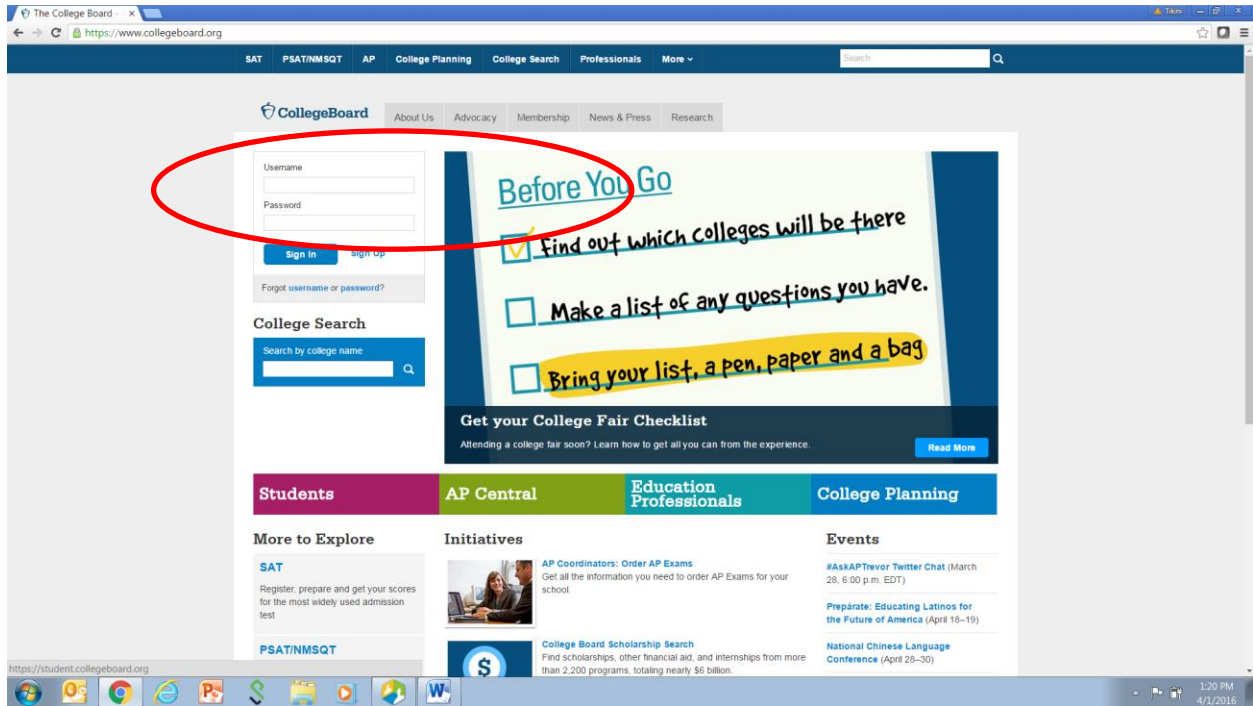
The College Board - ×

Tikes

https://www.collegeboard.org

SAT PSAT/NMSQT AP College Planning College Search Professionals More

Search

CollegeBoard About Us Advocacy Membership News & Press Research

Username

Password

Sign In Sign Up

Forgot username or password?

College Search

Search by college name

Before You Go

Find out which colleges will be there

Make a list of any questions you have.

Bring your list, a pen, paper and a bag

Get your College Fair Checklist

Attending a college fair soon? Learn how to get all you can from the experience.

Read More

Students AP Central Education Professionals College Planning

More to Explore

SAT

Register, prepare and get your scores for the most widely used admission test

PSAT/NMSQT

Initiatives

AP Coordinators: Order AP Exams
Get all the information you need to order AP Exams for your school.

College Board Scholarship Search
Find scholarships, other financial aid, and internships from more than 2,200 programs, totaling nearly $6 billion.

Events

#AskAPTrevor Twitter Chat (March 28, 6:00 p.m. EDT)

Prepárate: Educating Latinos for the Future of America (April 18–19)

National Chinese Language Conference (April 28–30)

https://student.collegeboard.org

1:20 PM
4/1/2016